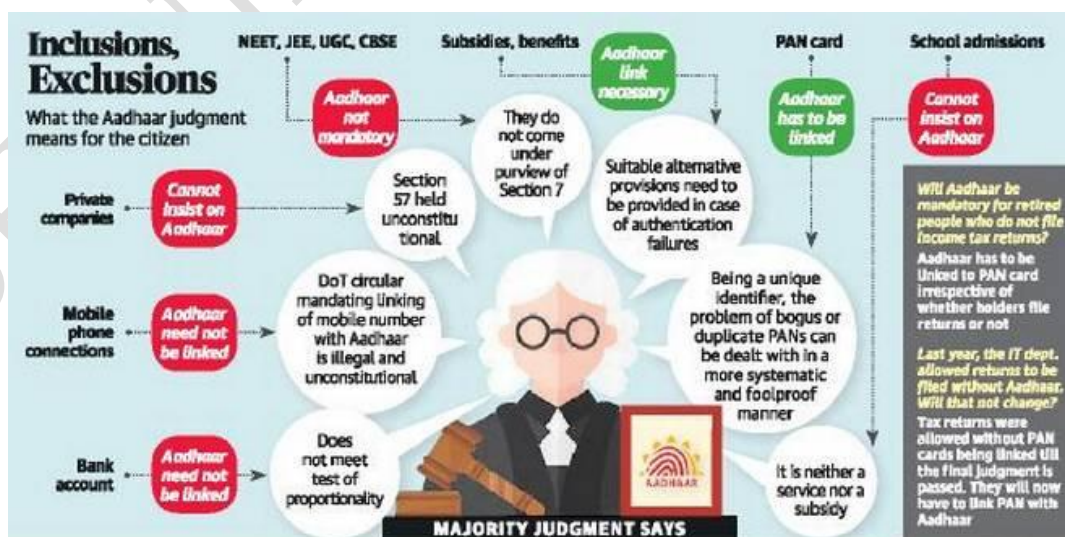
Inclusions, Exclusions

What the Aadhaar judgment means for the citizen

NEET, JEE, UGC, CBSE

Aadhaar not mandatory

Subsidies, benefits

Aadhaar link necessary

PAN card

Aadhaar has to be linked

School admissions

Cannot insist on Aadhaar

They do not come under purview of Section 7

Suitable alternative provisions need to be provided in case of authentication failures

Private companies

Cannot insist on Aadhaar

Section 57 held unconstitutional

Mobile phone connections

Aadhaar need not be linked

DoT circular mandating linking of mobile number with Aadhaar is illegal and unconstitutional

Being a unique identifier, the problem of bogus or duplicate PANs can be dealt with in a more systematic and foolproof manner

Bank account

Aadhaar need not be linked

Does not meet test of proportionality

AADHAAR

It is neither a service nor a subsidy

MAJORITY JUDGMENT SAYS

Will Aadhaar be mandatory for retired people who do not file income tax returns?

Aadhaar has to be linked to PAN card irrespective of whether holders file returns or not

Last year, the IT dept. allowed returns to be filed without Aadhaar. Will that not change?

Tax returns were allowed without PAN cards being linked till the final judgment is passed. They will now have to link PAN with Aadhaar